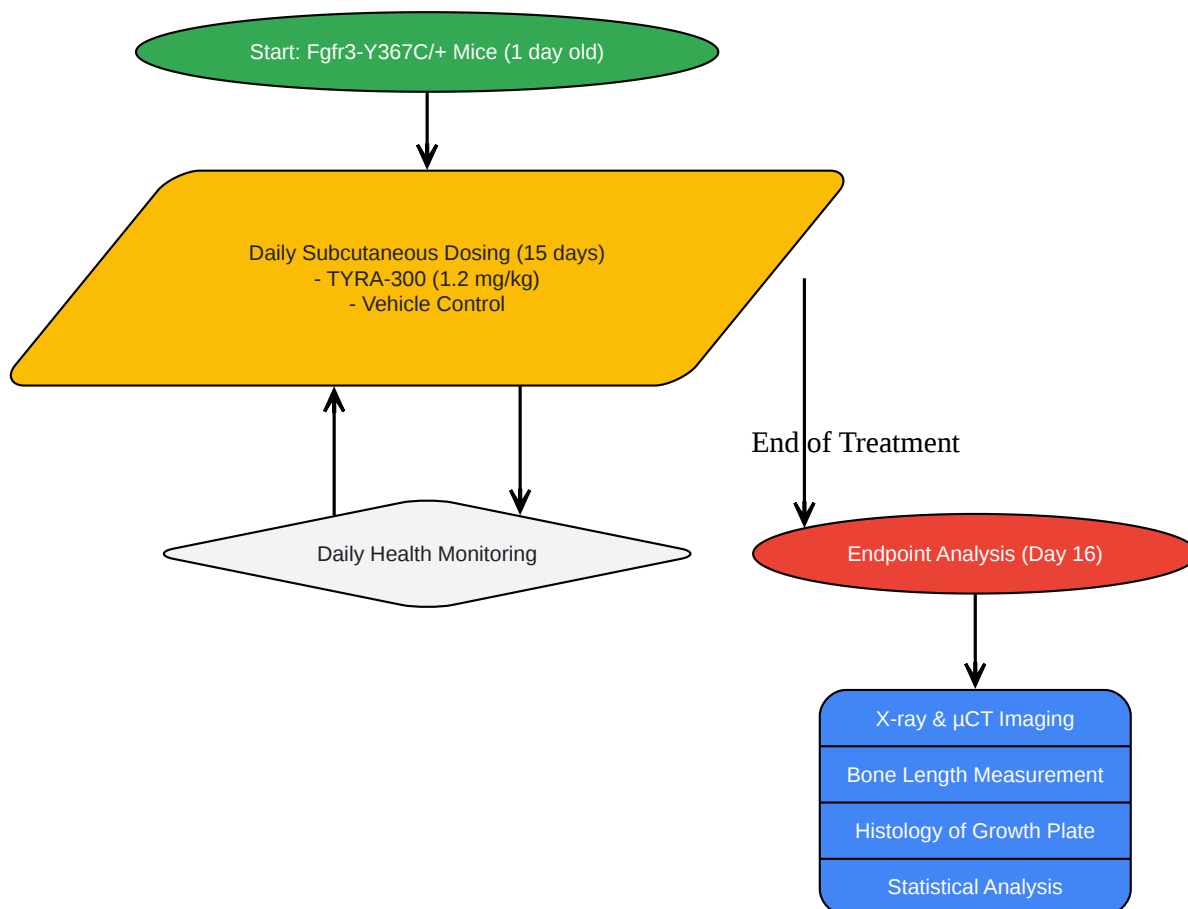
Start: Fgfr3-Y367C/+ Mice (1 day old)

Daily Subcutaneous Dosing (15 days)
- TYRA-300 (1.2 mg/kg)
- Vehicle Control

End of Treatment

Daily Health Monitoring

Endpoint Analysis (Day 16)

X-ray & µCT Imaging

Bone Length Measurement

Histology of Growth Plate

Statistical Analysis